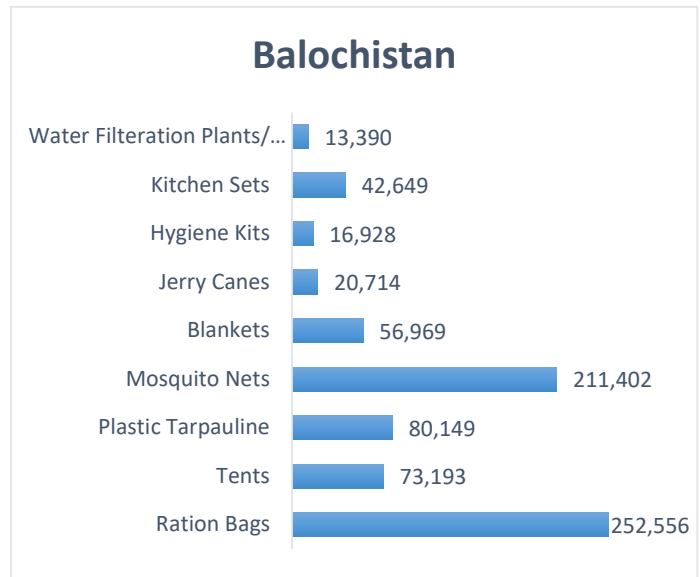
Balochistan

Water Filteration Plants/... 13,390
Kitchen Sets 42,649
Hygiene Kits 16,928
Jerry Canes 20,714
Blankets 56,969
Mosquito Nets 211,402
Plastic Tarpauline 80,149
Tents 73,193
Ration Bags 252,556